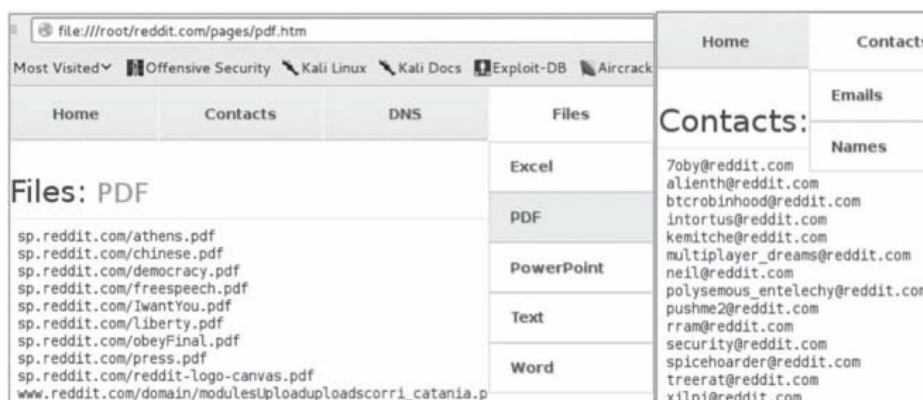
file:///root/reddit.com/pages/pdf.htm

Most Visited Offensive Security Kali Linux Kali Docs Exploit-DB Aircrack

Home Contacts DNS Files

Excel
PDF
PowerPoint
Text
Word

Files: PDF

sp.reddit.com/athens.pdf
sp.reddit.com/chinese.pdf
sp.reddit.com/democracy.pdf
sp.reddit.com/freespeech.pdf
sp.reddit.com/IwantYou.pdf
sp.reddit.com/liberty.pdf
sp.reddit.com/obeyFinal.pdf
sp.reddit.com/press.pdf
sp.reddit.com/reddit-logo-canvas.pdf
www.reddit.com/domain/modulesUploaduploadscorri_catania.p

Home Contacts

Emails
Names

Contacts:

7oby@reddit.com
alienth@reddit.com
btcrobinhood@reddit.com
intortus@reddit.com
kemitche@reddit.com
multiplayer_dreams@reddit.com
neil@reddit.com
polysemous_entelechy@reddit.com
pushme2@reddit.com
rram@reddit.com
security@reddit.com
spicehoarder@reddit.com
treerat@reddit.com
xilni@reddit.com